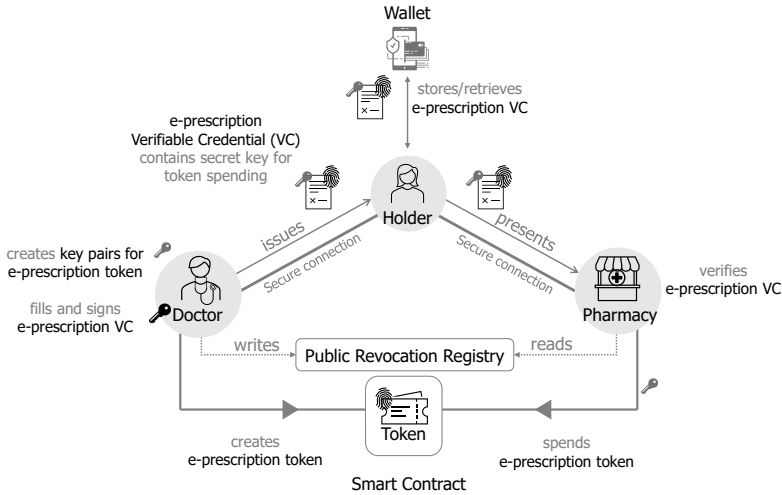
Wallet

stores/retrieves
e-prescription VC

e-prescription
Verifiable Credential (VC)
contains secret key for
token spending

Holder

issues

Secure connection

presents

Secure connection

creates key pairs for
e-prescription token

fills and signs
e-prescription VC

Doctor

Pharmacy

verifies
e-prescription VC

writes

Public Revocation Registry

reads

Token

creates
e-prescription token

spends
e-prescription token

Smart Contract